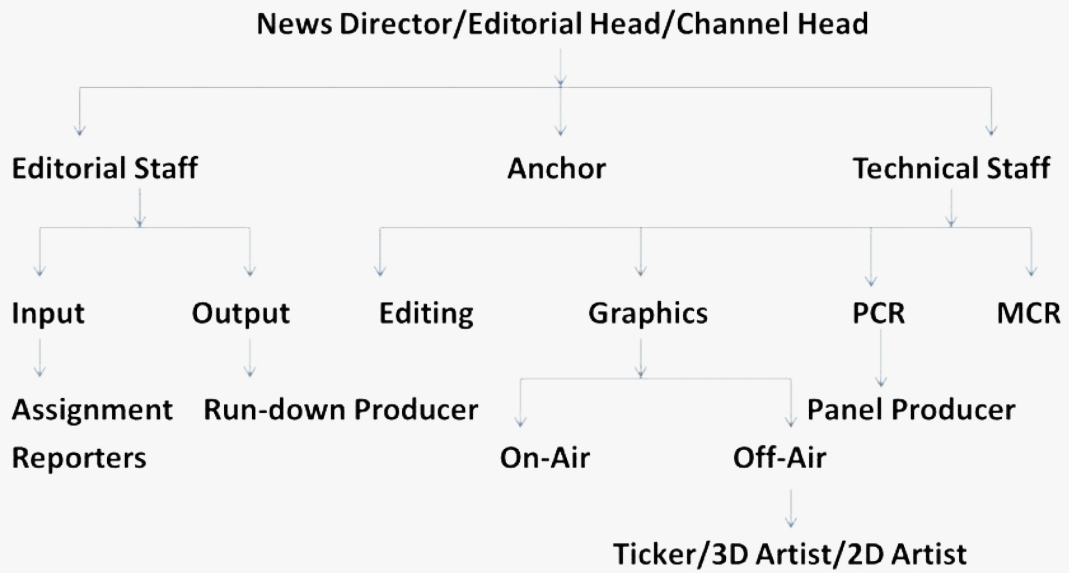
News Director/Editorial Head/Channel Head

Editorial Staff

Anchor

Technical Staff

Input

Output

Editing

Graphics

PCR

MCR

Assignment

Reporters

Run-down Producer

Panel Producer

On-Air

Off-Air

Ticker/3D Artist/2D Artist